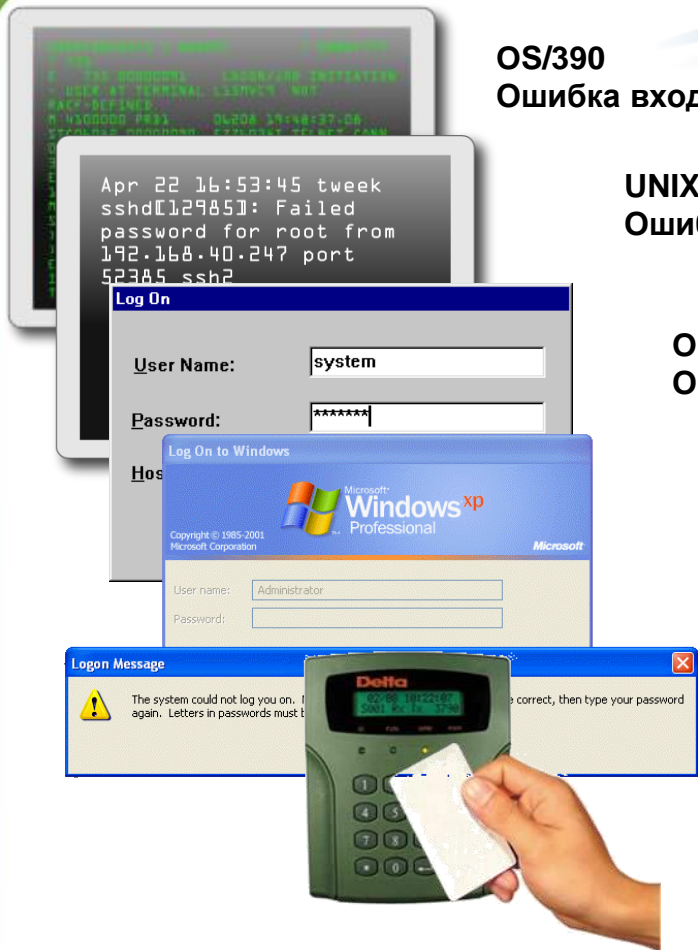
OS/390
Ошибка вход

UNIX
Оши

О
О

Apr 22 16:53:45 tweek sshd[12985]: Failed password for root from 192.168.40.247 port 52385 ssh2

Log On

User Name: system

Password: *******

Hos

Log On to Windows

Microsoft Windows xp Professional

Copyright © 1985-2001 Microsoft Corporation

Microsoft

User name: Administrator

Password:

Logon Message

The system could not log you on. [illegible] correct, then type your password again. Letters in passwords must b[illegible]

Delta

02/08 10:22:07
S001 Rx Tx 5790